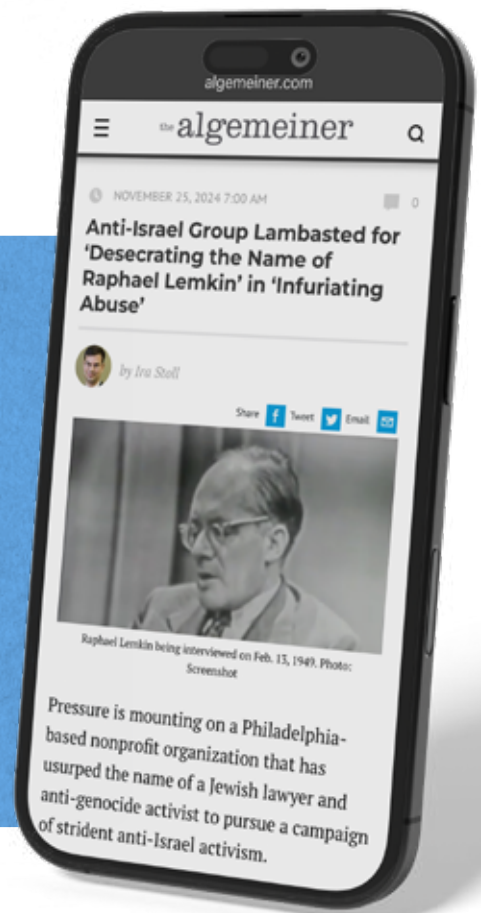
algemeiner.com

the algemeiner

NOVEMBER 25, 2024 7:00 AM

0

Anti-Israel Group Lambasted for 'Desecrating the Name of Raphael Lemkin' in 'Infuriating Abuse'

by Ira Stoll

Share Tweet Email

Raphael Lemkin being interviewed on Feb. 13, 1949. Photo: Screenshot

Pressure is mounting on a Philadelphia-based nonprofit organization that has usurped the name of a Jewish lawyer and anti-genocide activist to pursue a campaign of strident anti-Israel activism.